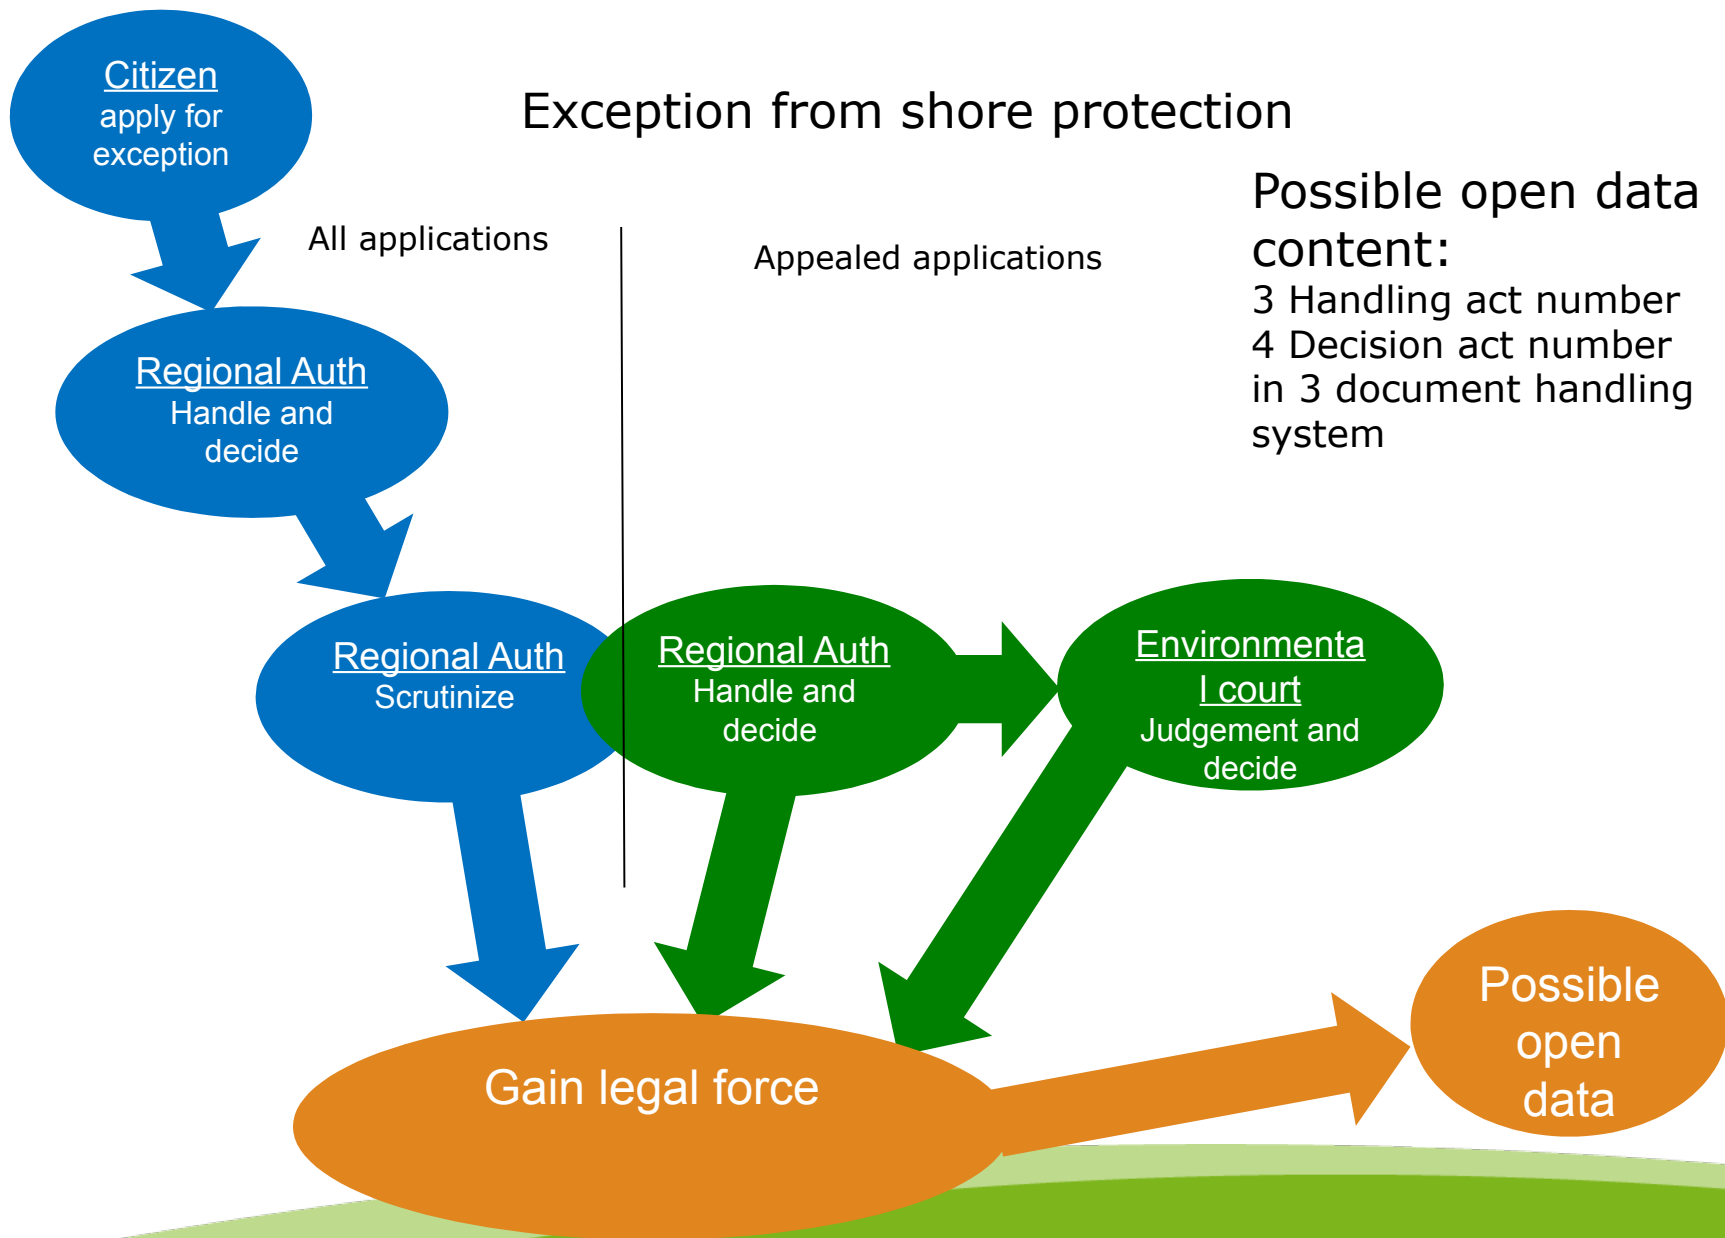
Citizen
apply for exception

Exception from shore protection

All applications

Appealed applications

Possible open data content:
3 Handling act number
4 Decision act number
in 3 document handling system

Regional Auth
Handle and decide

Regional Auth
Scrutinize

Regional Auth
Handle and decide

Environmenta
l court
Judgement and decide

Gain legal force

Possible open data